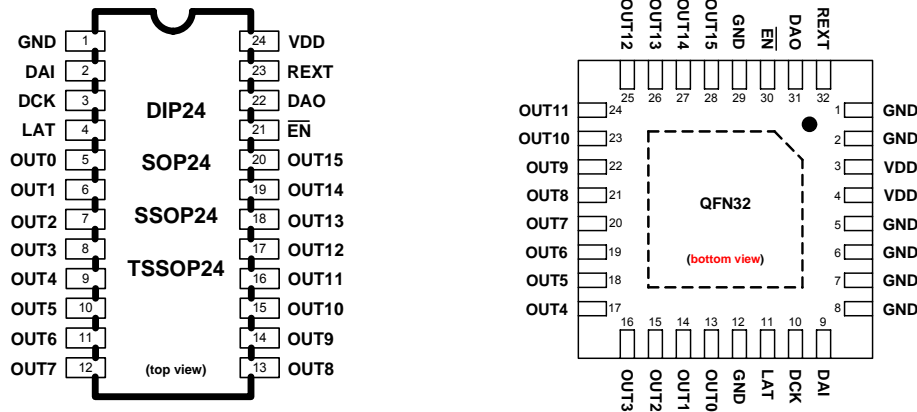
GND 1
DAI 2
DCK 3
LAT 4
OUT0 5
OUT1 6
OUT2 7
OUT3 8
OUT4 9
OUT5 10
OUT6 11
OUT7 12

DIP24
SOP24
SSOP24
TSSOP24
(top view)

24 VDD
23 REXT
22 DAO
21 $\overline{EN}$
20 OUT15
19 OUT14
18 OUT13
17 OUT12
16 OUT11
15 OUT10
14 OUT9
13 OUT8

OUT12 OUT13 OUT14 OUT15 GND $\overline{EN}$ DAO REXT
25 26 27 28 29 30 31 32

OUT11 24
OUT10 23
OUT9 22
OUT8 21
OUT7 20
OUT6 19
OUT5 18
OUT4 17

QFN32
(bottom view)

1 GND
2 GND
3 VDD
4 VDD
5 GND
6 GND
7 GND
8 GND

16 15 14 13 12 11 10 9
OUT3 OUT2 OUT1 OUT0 GND LAT DCK DAI